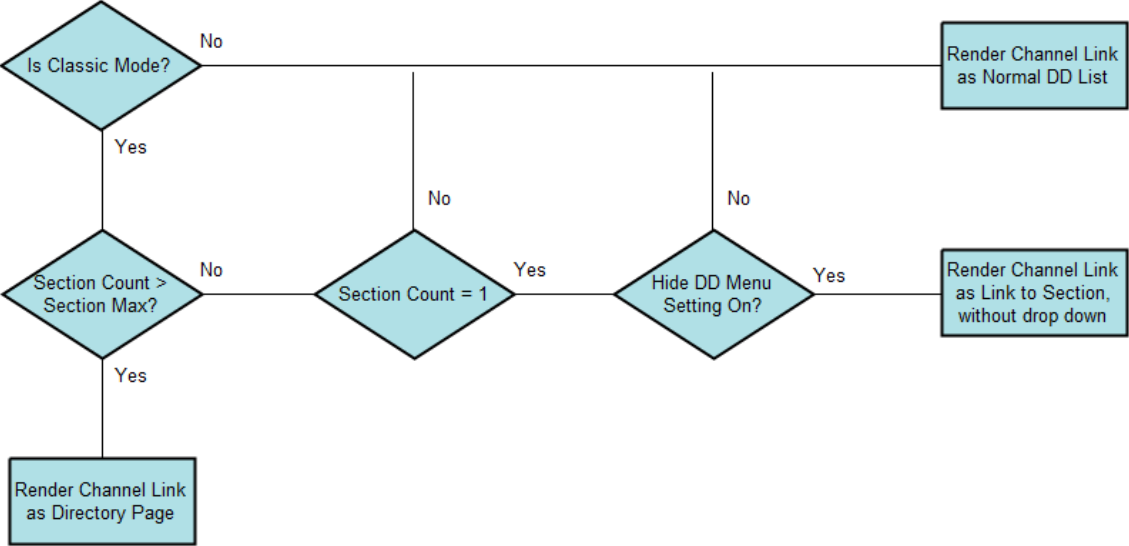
Is Classic Mode?

No

Render Channel Link as Normal DD List

Yes

No

No

Section Count > Section Max?

No

Section Count = 1

Yes

Hide DD Menu Setting On?

Yes

Render Channel Link as Link to Section, without drop down

Yes

Render Channel Link as Directory Page